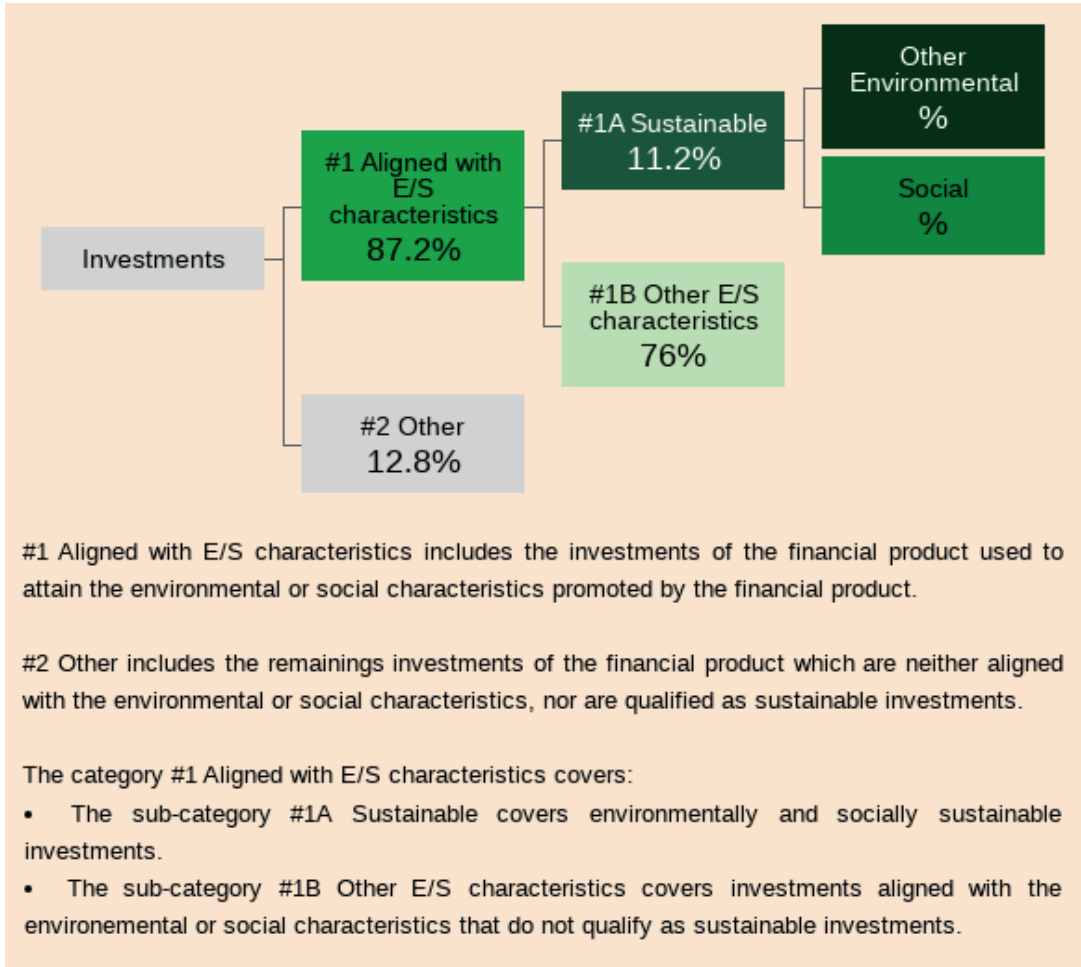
Investments

#1 Aligned with E/S characteristics
87.2%

#2 Other
12.8%

#1A Sustainable
11.2%

#1B Other E/S characteristics
76%

Other Environmental
%

Social
%

#1 Aligned with E/S characteristics includes the investments of the financial product used to attain the environmental or social characteristics promoted by the financial product.

#2 Other includes the remainings investments of the financial product which are neither aligned with the environmental or social characteristics, nor are qualified as sustainable investments.

The category #1 Aligned with E/S characteristics covers:
• The sub-category #1A Sustainable covers environmentally and socially sustainable investments.
• The sub-category #1B Other E/S characteristics covers investments aligned with the environemental or social characteristics that do not qualify as sustainable investments.